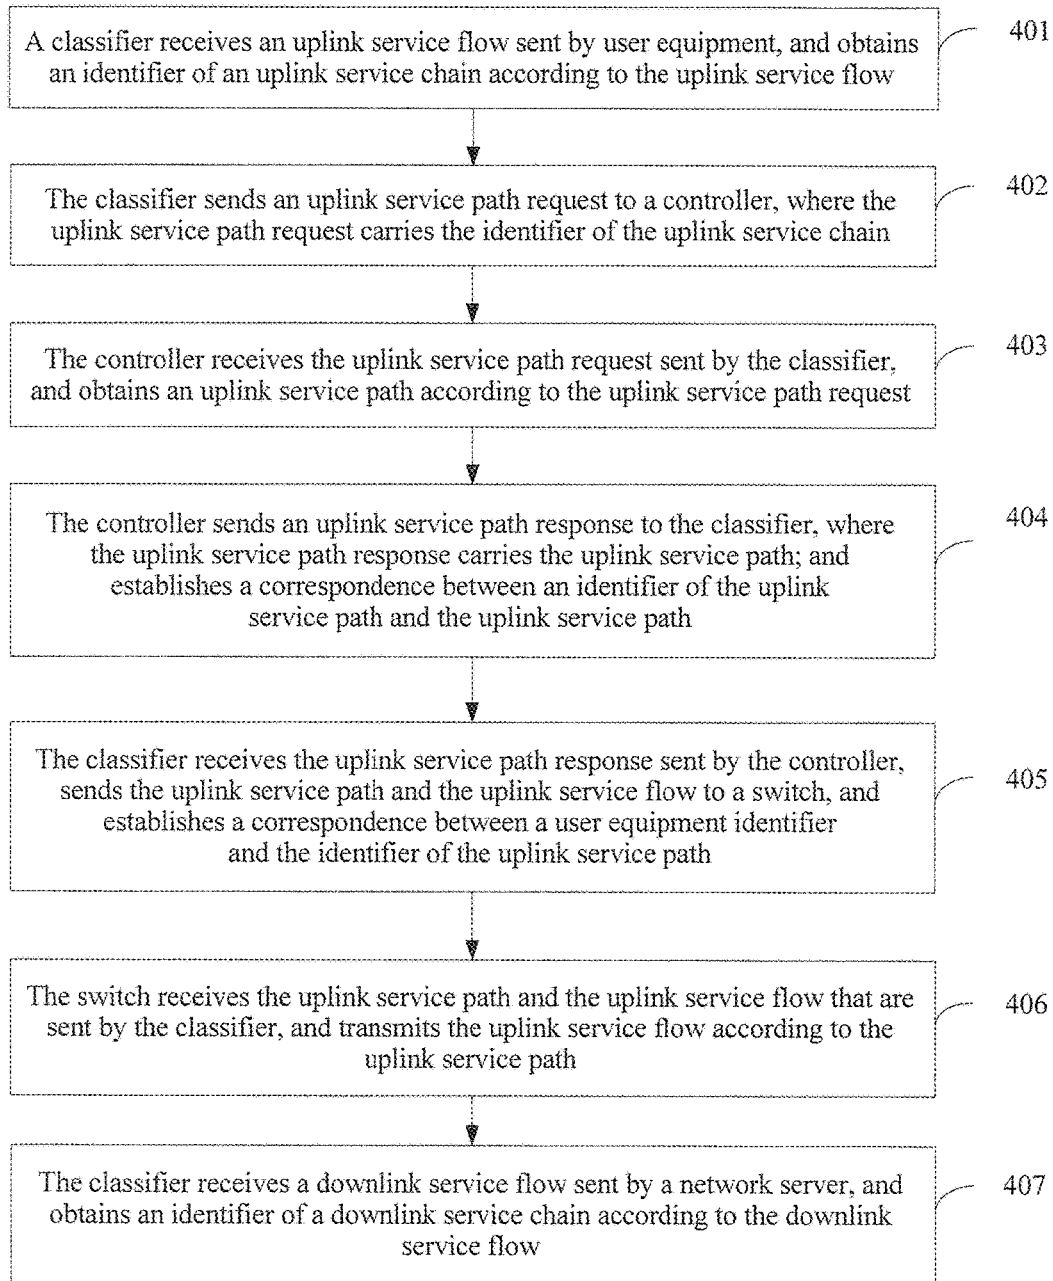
A classifier receives an uplink service flow sent by user equipment, and obtains an identifier of an uplink service chain according to the uplink service flow

401

The classifier sends an uplink service path request to a controller, where the uplink service path request carries the identifier of the uplink service chain

402

The controller receives the uplink service path request sent by the classifier, and obtains an uplink service path according to the uplink service path request

403

The controller sends an uplink service path response to the classifier, where the uplink service path response carries the uplink service path; and establishes a correspondence between an identifier of the uplink service path and the uplink service path

404

The classifier receives the uplink service path response sent by the controller, sends the uplink service path and the uplink service flow to a switch, and establishes a correspondence between a user equipment identifier and the identifier of the uplink service path

405

The switch receives the uplink service path and the uplink service flow that are sent by the classifier, and transmits the uplink service flow according to the uplink service path

406

The classifier receives a downlink service flow sent by a network server, and obtains an identifier of a downlink service chain according to the downlink service flow

407